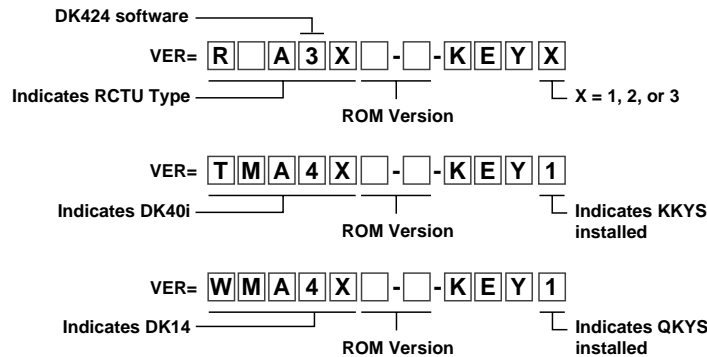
DK424 software

VER= R A 3 X - - K E Y X

Indicates RCTU Type

ROM Version

X = 1, 2, or 3

VER= T M A 4 X - - K E Y 1

Indicates DK40i

ROM Version

Indicates KKYS installed

VER= W M A 4 X - - K E Y 1

Indicates DK14

ROM Version

Indicates QKYS installed